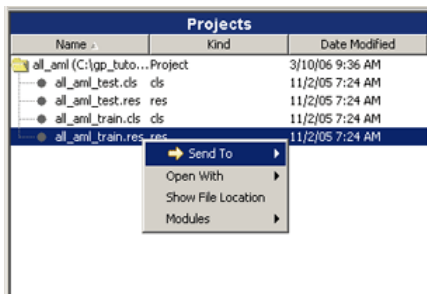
Projects

| Name | Kind | Date Modified |
|---|---|---|
| all_aml (C:\gp_tuto... | Project | 3/10/06 9:36 AM |
| all_aml_test.cls | cls | 11/2/05 7:24 AM |
| all_aml_test.res | res | 11/2/05 7:24 AM |
| all_aml_train.cls | cls | 11/2/05 7:24 AM |
| all_aml_train.res | res | 11/2/05 7:24 AM |

Send To
Open With
Show File Location
Modules